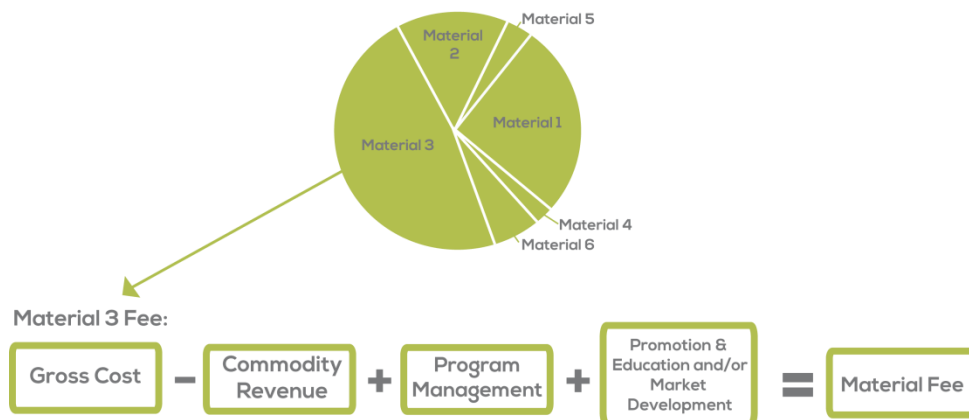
Material 2

Material 5

Material 1

Material 3

Material 4

Material 6

Material 3 Fee:

Gross Cost − Commodity Revenue + Program Management + Promotion & Education and/or Market Development = Material Fee